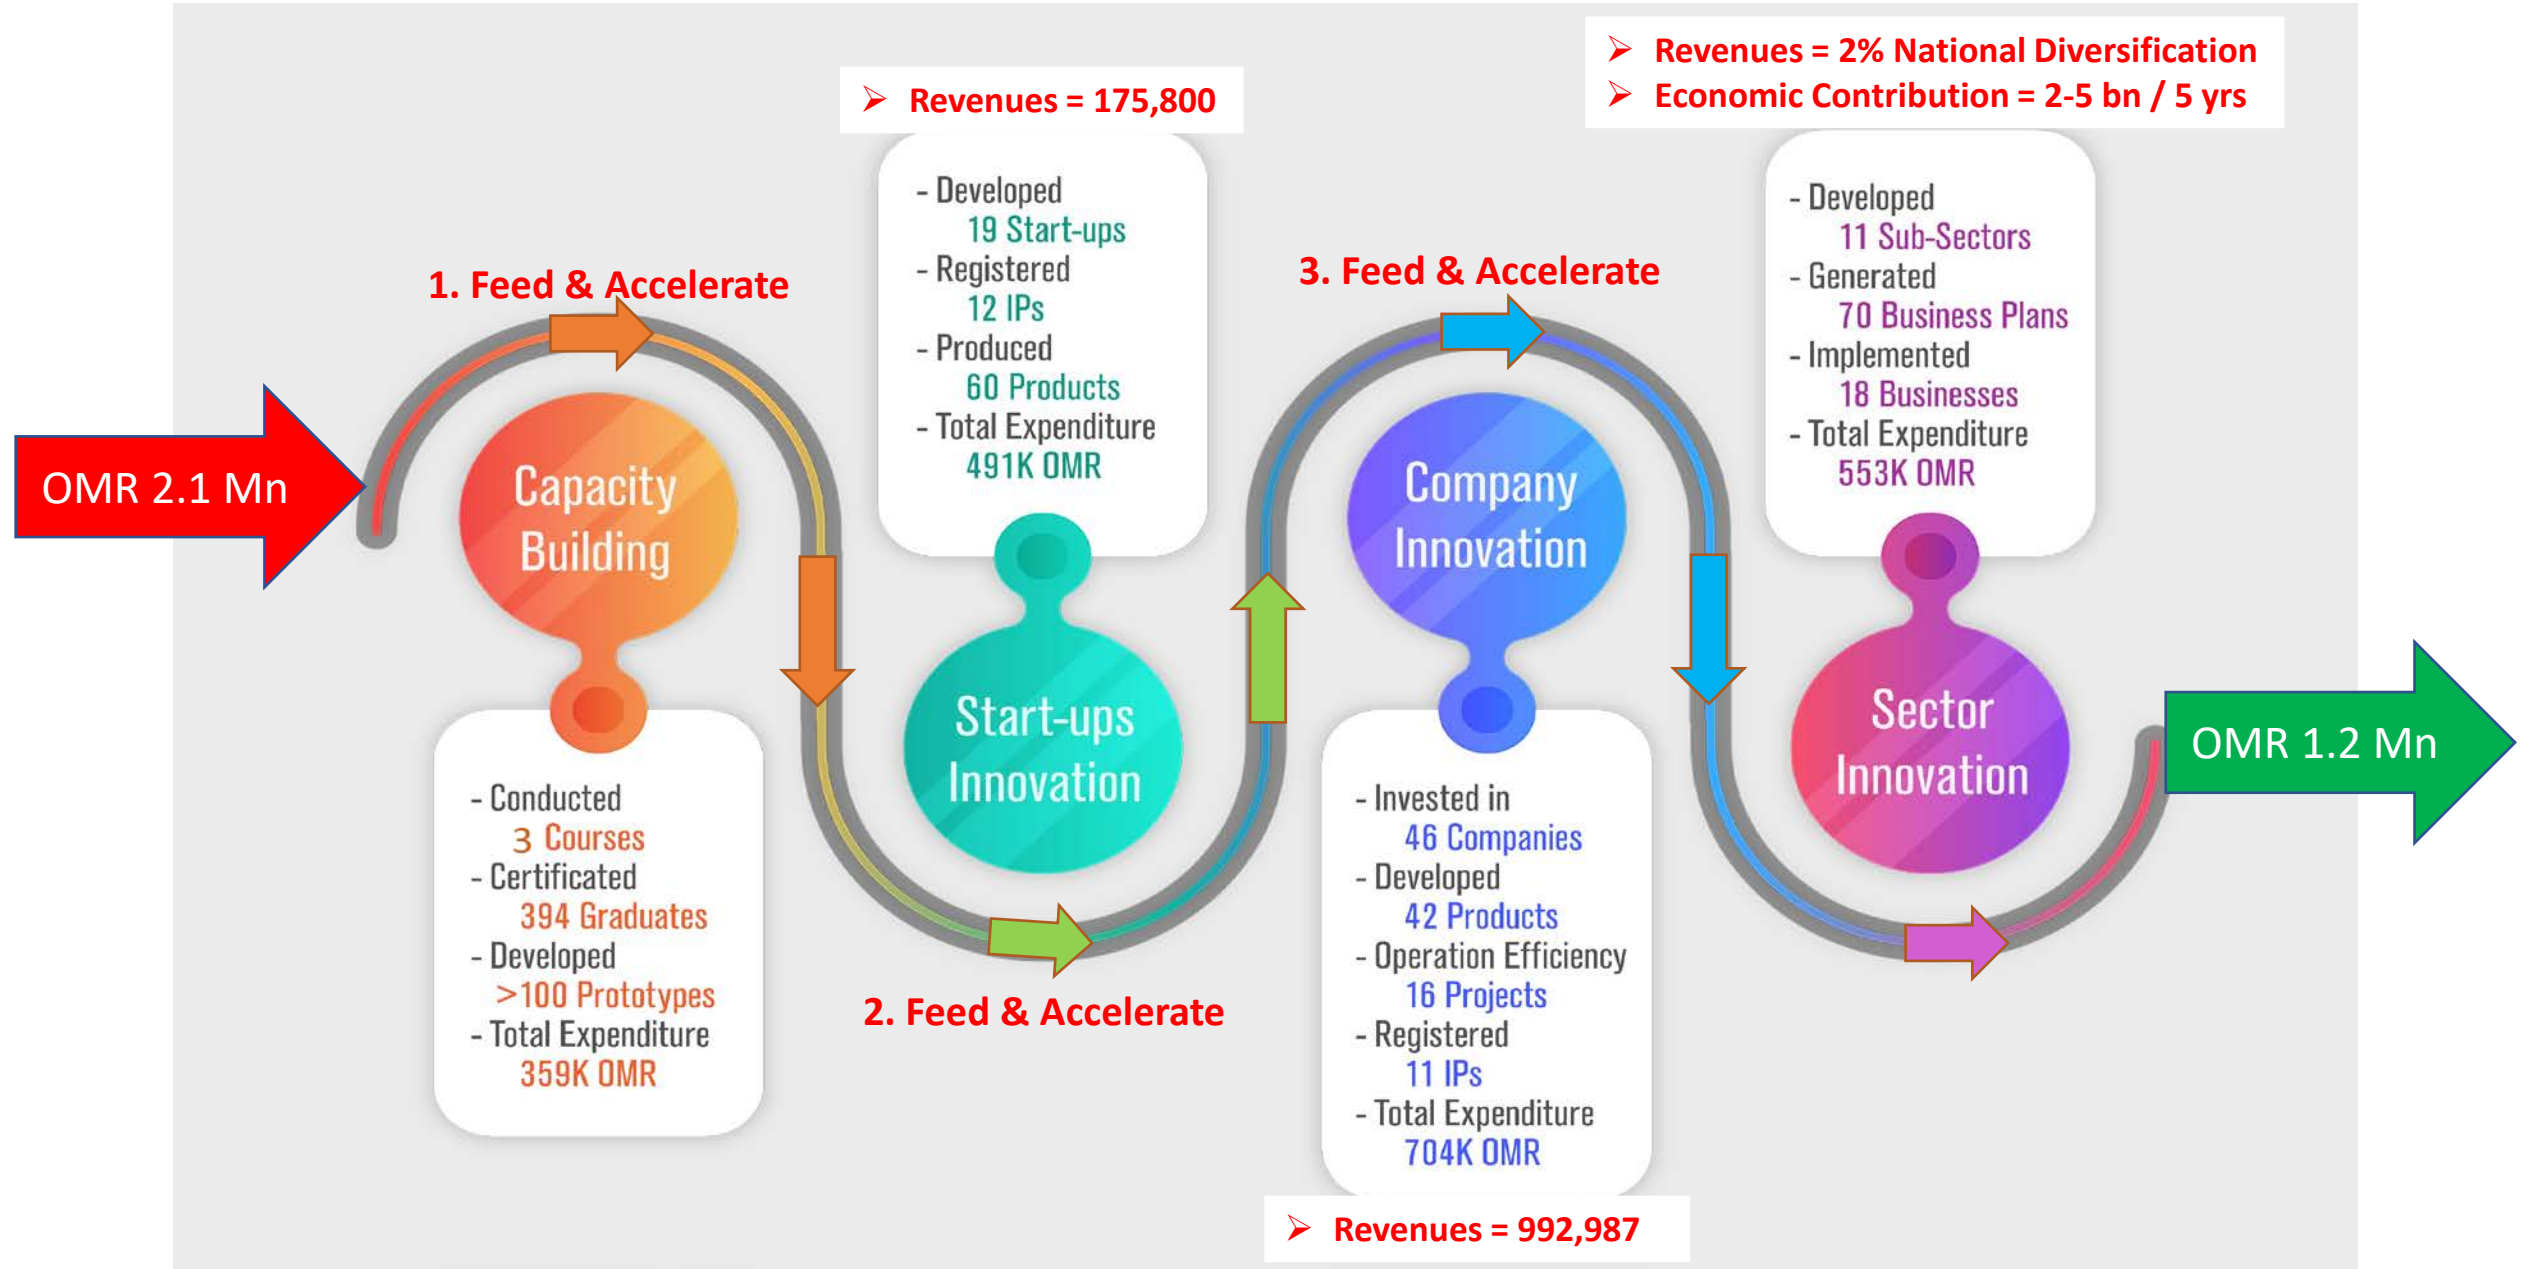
OMR 2.1 Mn

1. Feed & Accelerate

Capacity Building

- Conducted
3 Courses
- Certificated
394 Graduates
- Developed
>100 Prototypes
- Total Expenditure
359K OMR

➢ Revenues = 175,800

- Developed
19 Start-ups
- Registered
12 IPs
- Produced
60 Products
- Total Expenditure
491K OMR

Start-ups Innovation

2. Feed & Accelerate

3. Feed & Accelerate

Company Innovation

- Invested in
46 Companies
- Developed
42 Products
- Operation Efficiency
16 Projects
- Registered
11 IPs
- Total Expenditure
704K OMR

➢ Revenues = 992,987

➢ Revenues = 2% National Diversification
➢ Economic Contribution = 2-5 bn / 5 yrs

- Developed
11 Sub-Sectors
- Generated
70 Business Plans
- Implemented
18 Businesses
- Total Expenditure
553K OMR

Sector Innovation

OMR 1.2 Mn